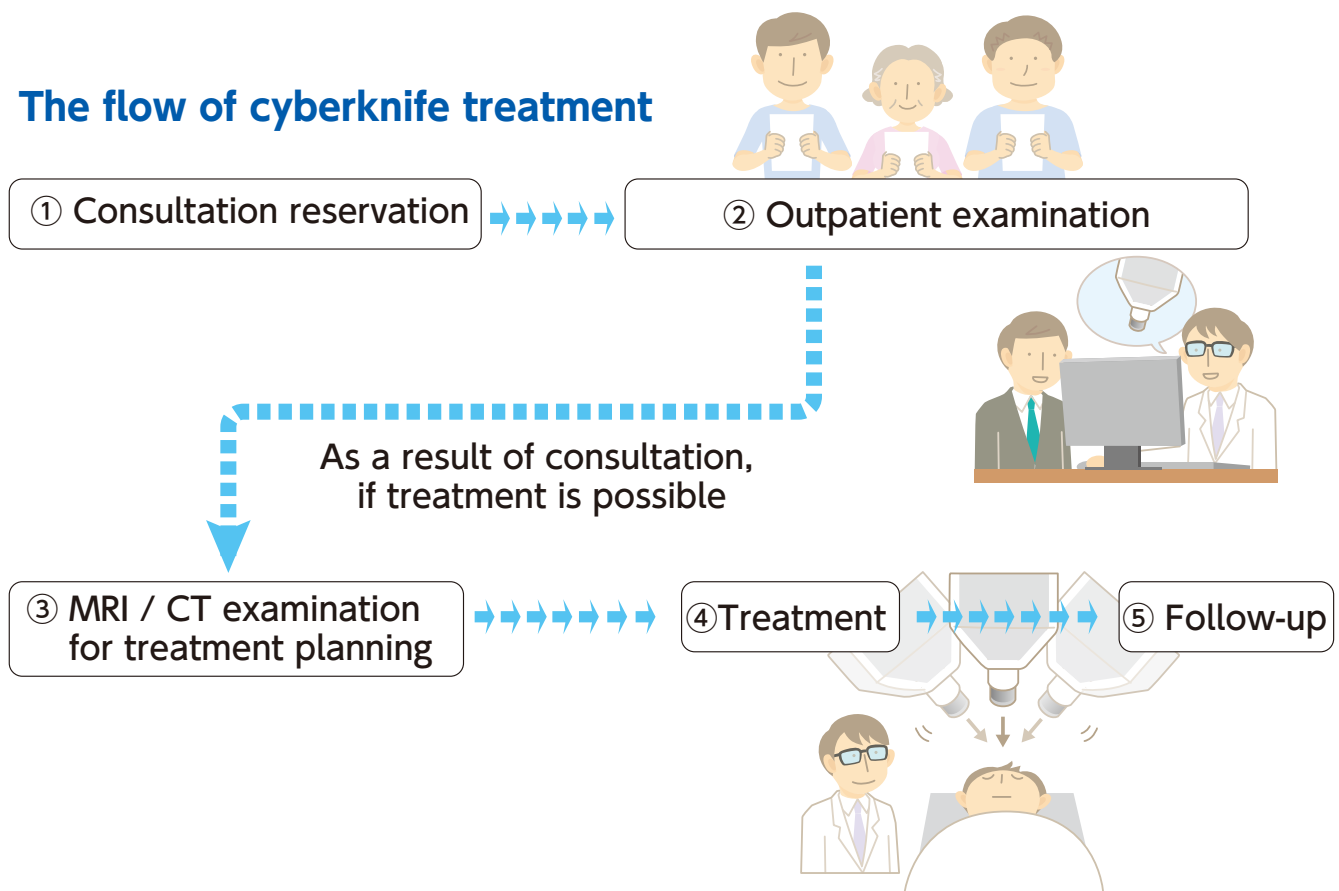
The flow of cyberknife treatment

① Consultation reservation

② Outpatient examination

As a result of consultation, if treatment is possible

③ MRI / CT examination for treatment planning

④Treatment

⑤ Follow-up